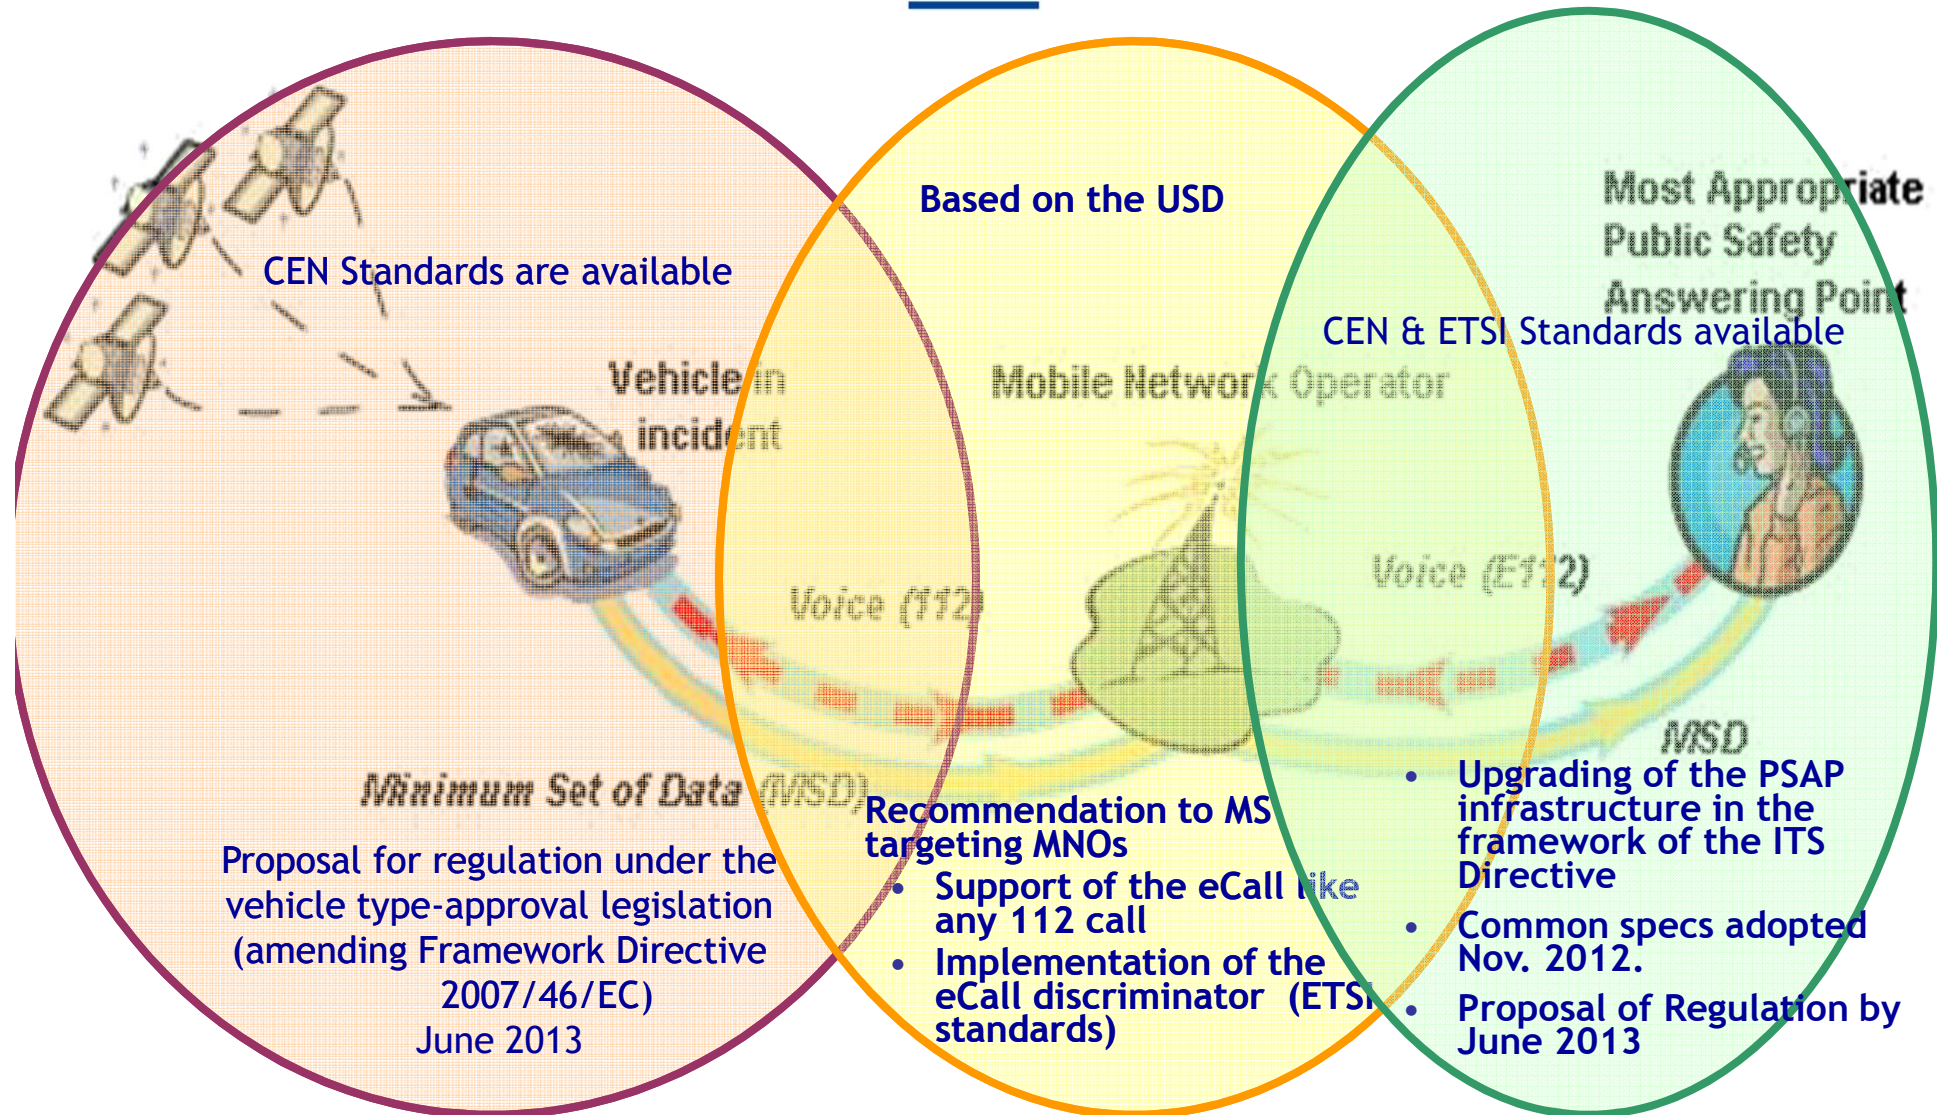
Based on the USD

Most Appropriate Public Safety Answering Point

CEN Standards are available

CEN & ETSI Standards available

Vehicle in incident

Mobile Network Operator

Voice (112)

Voice (E112)

MSD

Minimum Set of Data (MSD)

Proposal for regulation under the vehicle type-approval legislation (amending Framework Directive 2007/46/EC)
June 2013

Recommendation to MS targeting MNOs
- Support of the eCall like any 112 call
- Implementation of the eCall discriminator (ETSI standards)

- Upgrading of the PSAP infrastructure in the framework of the ITS Directive
- Common specs adopted Nov. 2012.
- Proposal of Regulation by June 2013